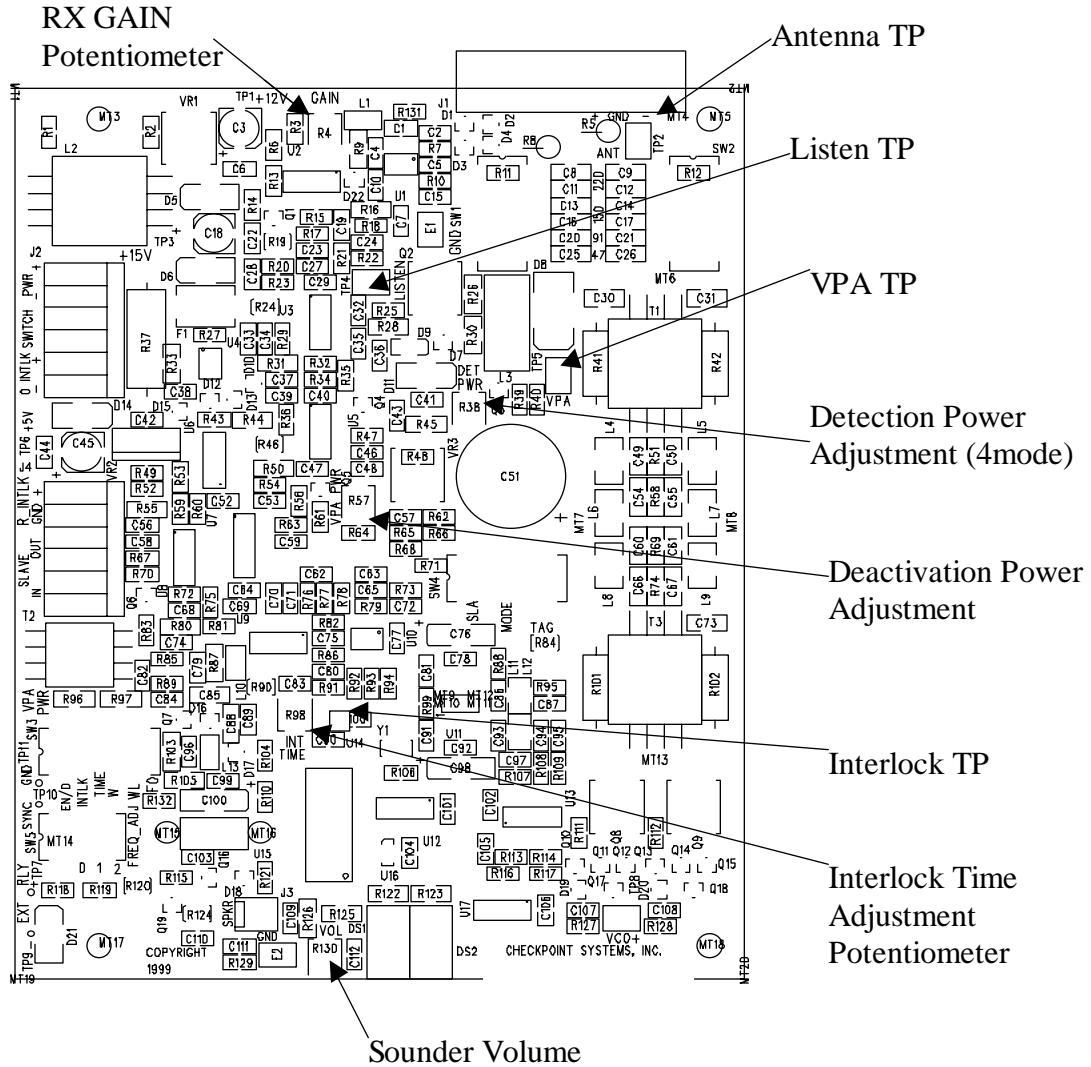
RX GAIN Potentiometer

Antenna TP

Listen TP

VPA TP

Detection Power Adjustment (4mode)

Deactivation Power Adjustment

Interlock TP

Interlock Time Adjustment Potentiometer

Sounder Volume

MT1 VR1 TP1 +12V GAIN L1 R131 J1 D1 D4 D2 R5 GND MT4 MT5 MT2
R1 MT3 R2 C3 R3 R4 C1 C2 R7 R8 ANT TP2 SW2
L2 C6 R6 U2 R9 C4 C5 D3 R10 R11 R12
R13 C10 U1 C15 C8 C9 C11 C12 C13 C14 C16 C17 C20 C21 C25 C26 220 120 150 91 47
D5 R14 Q1 R15 D22 R16 C7 E1 GND SW1
TP3 C18 R19 C22 R17 C19 R18 C24
J2 +15V C23 C27 R21 R22 Q2 LISTEN TP4
D6 C28 R20 R23 C29 MT6 DB
PWR SWITCH INTLK 0 R24 U3 C32 R25 R26 C30 C31
F1 R27 U4 C33 C34 R29 R28 R30 T1
R37 R33 D10 R32 C35 C36 D9 TP5 R41 R42
C38 D12 R31 C37 R34 R35 D7 DET PWR L3
D14 D15 D13 C39 C40 D11 C41 R38 R39 R40 VPA
TP6 +5V C42 U6 R43 R44 R36 Q4 C43 R45
C44 C45 R46 R47 VR3 L4 U5 C49 R51 C50
VR2 R49 R52 R53 R50 C47 C46 C48 R48 C51
J4 R_INTLK GND + R60 C52 R54 R56 PWR C54 R58 C55
R55 R59 U7 C53 Q5 R57 L6 L7 MT7 MT8
C56 R63 R61 VPA C57 R62
C58 C59 R64 R65 R66 R68 C60 R69 C61
SLAVE OUT IN R67 R70 R71 SW4
Q6 U8 R72 C84 C62 C63 R73 C66 R74 C67 L8 L9
C68 R75 C69 C70 C71 R76 R77 R78 C65 R79 C72
T2 R80 R81 U9 SLA MODE TAG R84
R83 C74 R82 C75 C76 C73 T3
R85 C79 R87 R86 U10 C77 C78 R88 L11 L12
C82 R89 C80 R101 R102
R96 R97 C84 C85 R90 C83 R91 R92 R93 R94 C81 C86 R95
VPA PWR L10 MT9 MT12 MT10 MT11 C87
SW3 Q7 D16 C88 C89 R98 R99 C90 C91 C93 C94 C95
TP11 R103 C96 INT TIME U14 Y1 U11 C92 C97 R108 R109 MT13
GND EN/D INTLK TIME W R105 L13 R104 R106 C98 R107
TP10 R132 C99 C100 R102 C101 C102 U3
SYNC SW5 FREQ_ADJ WL MT15 MT16 R110 R111 R112
MT14 C103 Q16 U15 U12 C104 C105 R113 R114 Q8 Q11 Q12 Q13 Q14 Q9 Q15
RLY D 1 2 R115 R121 U16 R116 R117 Q10 Q17 D19 TP8 D20 Q18
TP7 R118 R119 R120 D18 J3 R122 R123
EXT Q19 R124 SPKR C109 R126 R125 U17 C106 C107 R127 C108 R128
D21 MT17 C110 COPYRIGHT 1999 C111 R129 GND VOL DS1 R130 C112 DS2 CHECKPOINT SYSTEMS, INC. VCO+ MT18
TP9 MT19 MT20